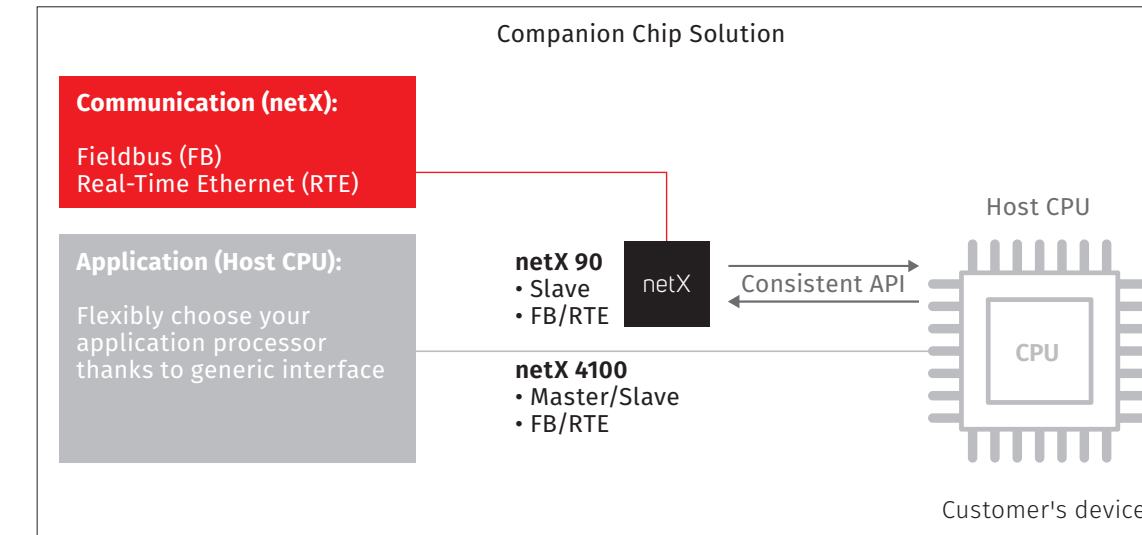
Companion Chip Solution

**Communication (netX):**

Fieldbus (FB)
Real-Time Ethernet (RTE)

**Application (Host CPU):**

Flexibly choose your application processor thanks to generic interface

**netX 90**
• Slave
• FB/RTE

netX

Consistent API

**netX 4100**
• Master/Slave
• FB/RTE

Host CPU

CPU

Customer's device